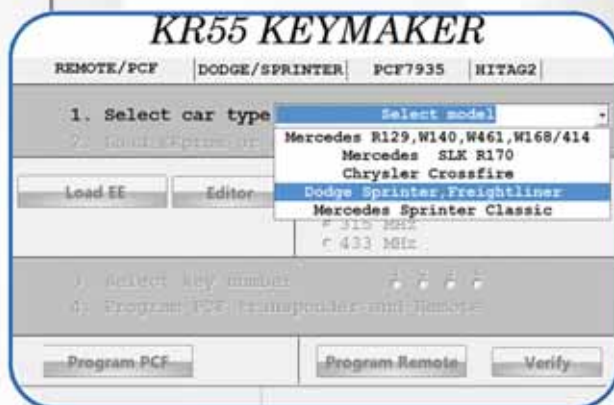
KR55 KEYMAKER

REMOTE/PCF
DODGE/SPRINTER
PCF7935
HITAG2

1. Select car type
Select model
Mercedes R129,W140,W461,W168/414
Mercedes SLK R170
Chrysler Crossfire
Dodge Sprinter,Freightliner
Mercedes Sprinter Classic

2. Load EEprom or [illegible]

Load EE
Editor

315 MHz
433 MHz

3. Select key number
4. Program PCF transponder and Remote

Program PCF
Program Remote
Verify